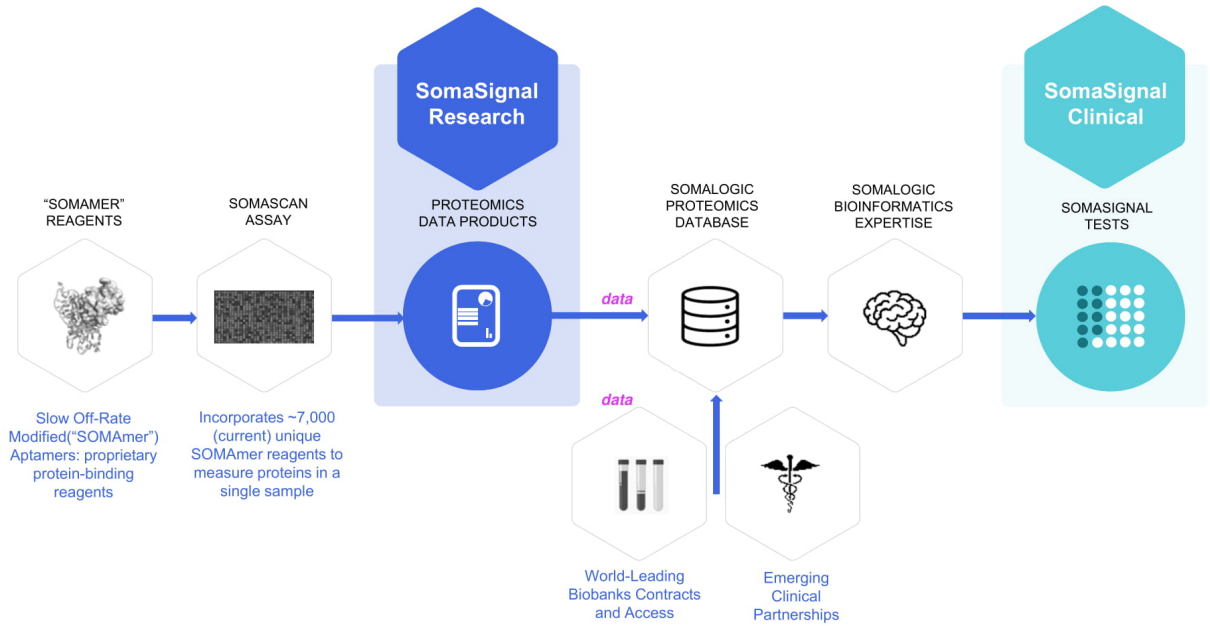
SomaSignal Research

SomaSignal Clinical

"SOMAMER" REAGENTS

SOMASCAN ASSAY

PROTEOMICS DATA PRODUCTS

SOMALOGIC PROTEOMICS DATABASE

SOMALOGIC BIOINFORMATICS EXPERTISE

SOMASIGNAL TESTS

data

data

Slow Off-Rate Modified("SOMAmer") Aptamers: proprietary protein-binding reagents

Incorporates ~7,000 (current) unique SOMAmer reagents to measure proteins in a single sample

World-Leading Biobanks Contracts and Access

Emerging Clinical Partnerships